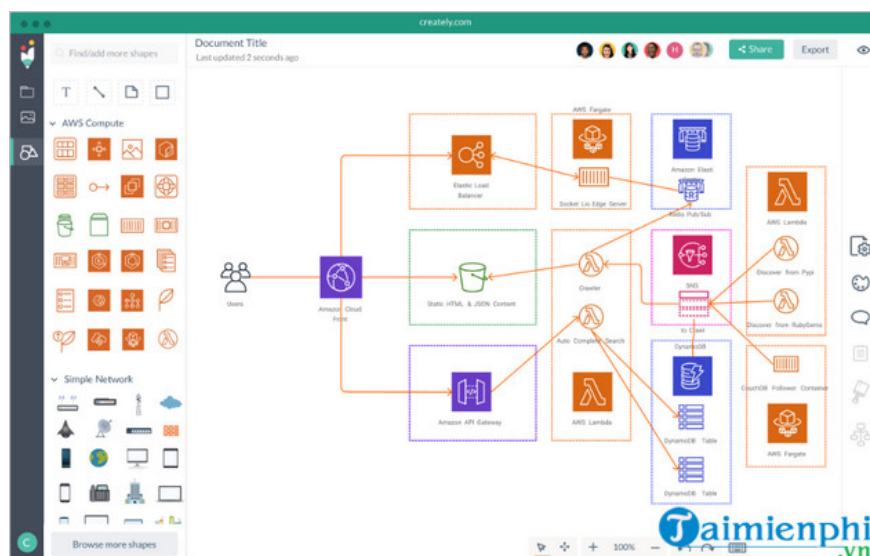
creately.com

Find/add more shapes

Document Title
Last updated 2 seconds ago

H

Share

Export

T

AWS Compute

Simple Network

Browse more shapes

C

AWS Fargate

Elastic Load Balancer

Socket.i.o Edge Server

Amazon Elasti

Redis Pub/Sub

AWS Lambda

Users

Amazon Cloud Front

Static HTML & JSON Content

Crawler

SNS

to Crawl

Discover from Pypi

Discover from RubyGems

Auto Complete Search

DynamoDB

CouchDB Follower Container

Amazon API Gateway

AWS Lambda

DynamoDB Table

DynamoDB Table

AWS Fargate

100%

Taimienphi
.vn